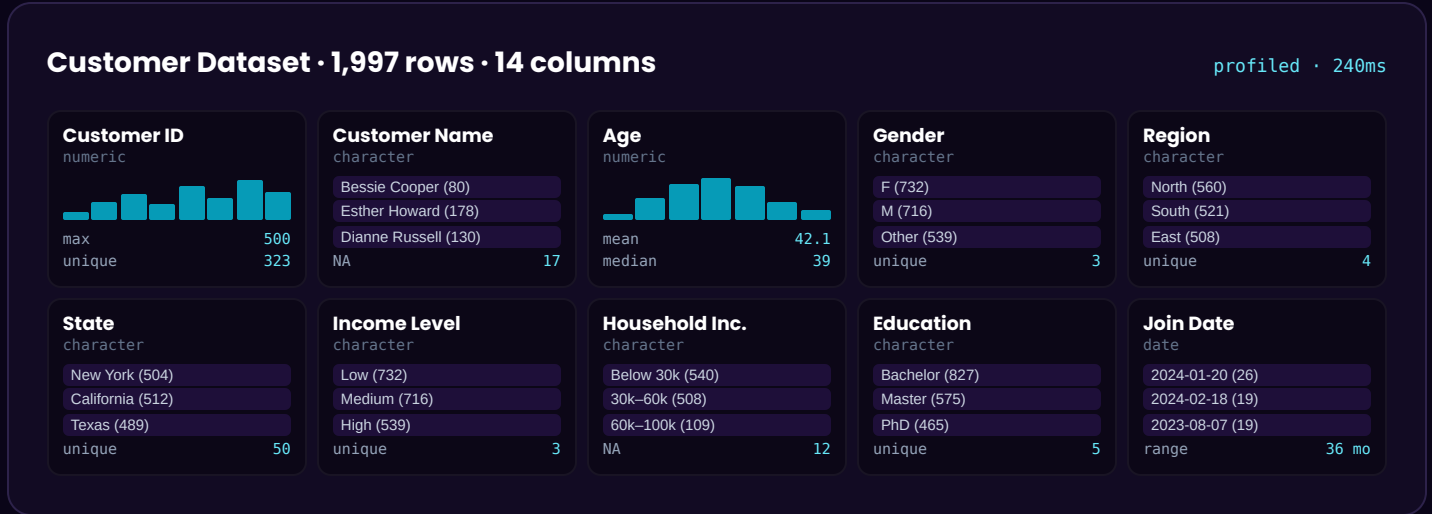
Customer Dataset · 1,997 rows · 14 columns

profiled · 240ms

Customer ID
numeric
max 500
unique 323

Customer Name
character
Bessie Cooper (80)
Esther Howard (178)
Dianne Russell (130)
NA 17

Age
numeric
mean 42.1
median 39

Gender
character
F (732)
M (716)
Other (539)
unique 3

Region
character
North (560)
South (521)
East (508)
unique 4

State
character
New York (504)
California (512)
Texas (489)
unique 50

Income Level
character
Low (732)
Medium (716)
High (539)
unique 3

Household Inc.
character
Below 30k (540)
30k–60k (508)
60k–100k (109)
NA 12

Education
character
Bachelor (827)
Master (575)
PhD (465)
unique 5

Join Date
date
2024-01-20 (26)
2024-02-18 (19)
2023-08-07 (19)
range 36 mo